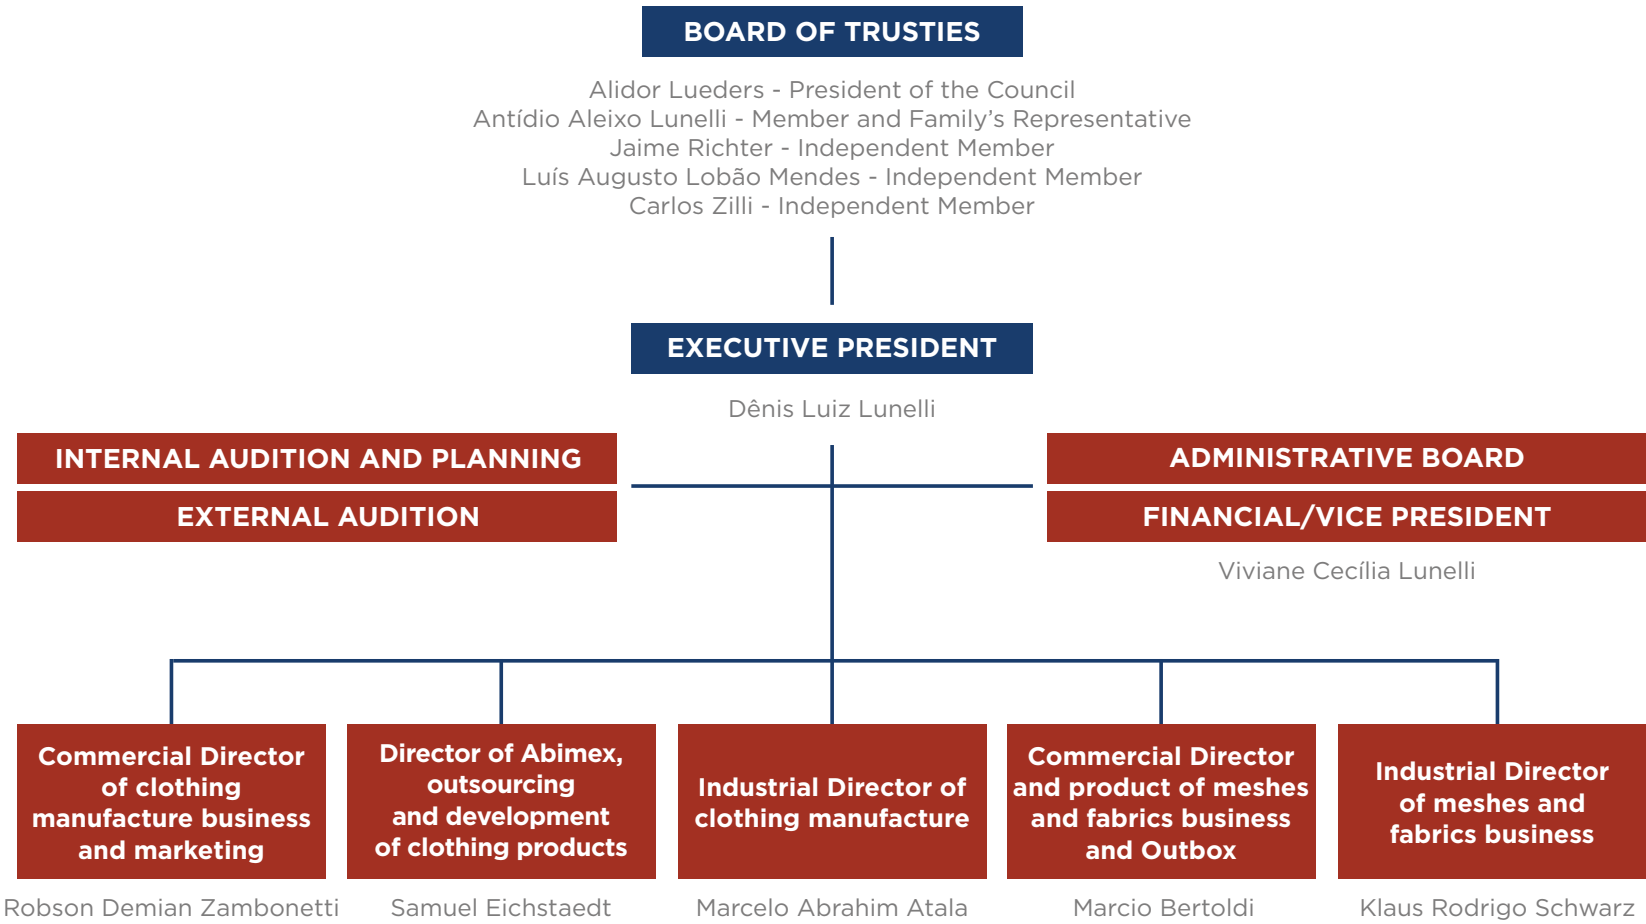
BOARD OF TRUSTIES

Alidor Lueders - President of the Council
Antídio Aleixo Lunelli - Member and Family's Representative
Jaime Richter - Independent Member
Luís Augusto Lobão Mendes - Independent Member
Carlos Zilli - Independent Member

EXECUTIVE PRESIDENT

Dênis Luiz Lunelli

INTERNAL AUDITION AND PLANNING

EXTERNAL AUDITION

ADMINISTRATIVE BOARD

FINANCIAL/VICE PRESIDENT

Viviane Cecília Lunelli

Commercial Director of clothing manufacture business and marketing

Robson Demian Zambonetti

Director of Abimex, outsourcing and development of clothing products

Samuel Eichstaedt

Industrial Director of clothing manufacture

Marcelo Abrahim Atala

Commercial Director and product of meshes and fabrics business and Outbox

Marcio Bertoldi

Industrial Director of meshes and fabrics business

Klaus Rodrigo Schwarz